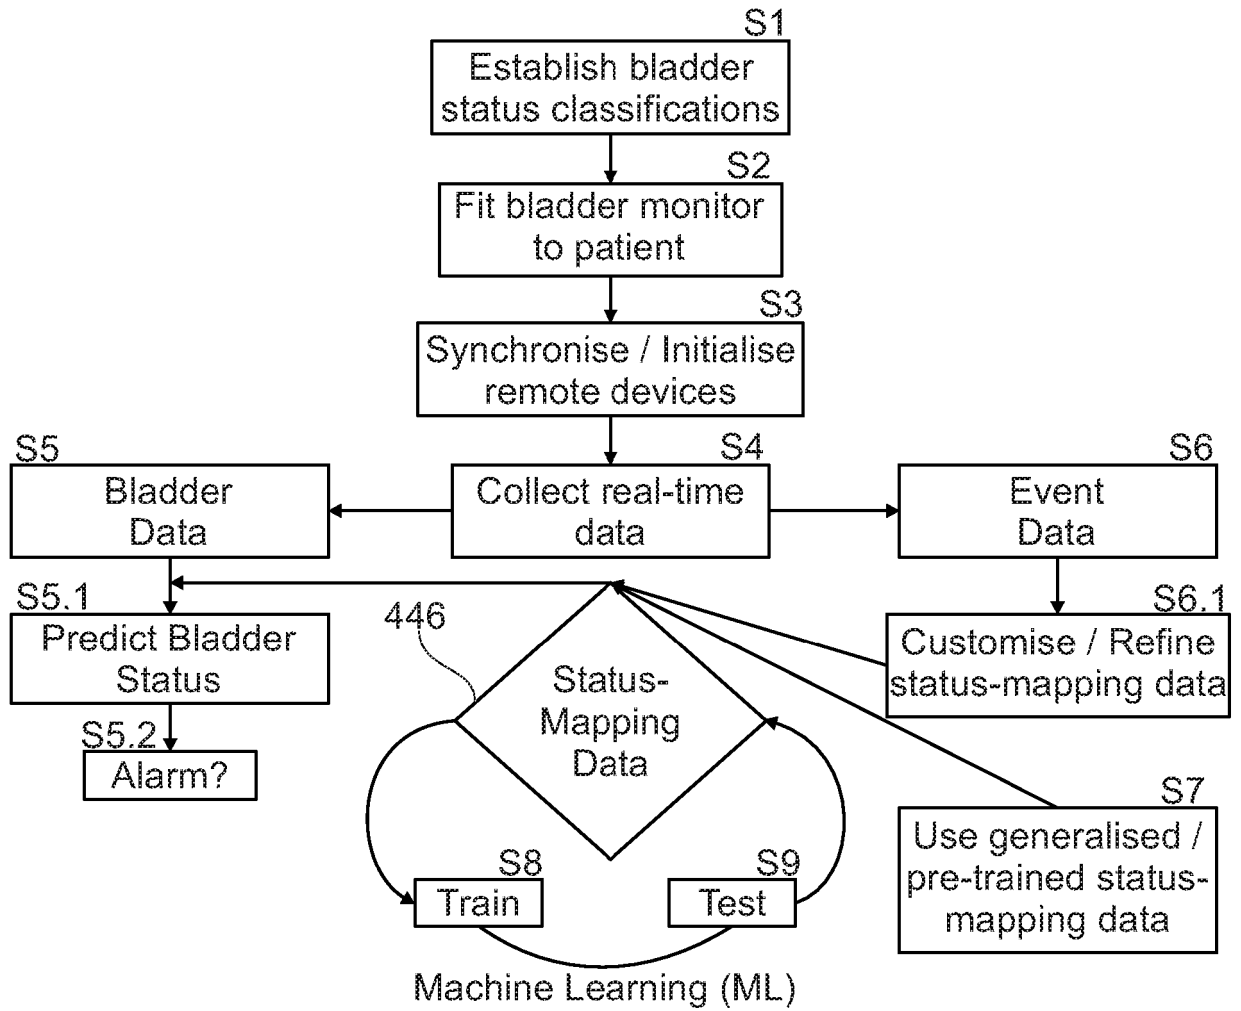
S1
Establish bladder status classifications

S2
Fit bladder monitor to patient

S3
Synchronise / Initialise remote devices

S5
Bladder Data

S4
Collect real-time data

S6
Event Data

S5.1
Predict Bladder Status

446

Status-Mapping Data

S6.1
Customise / Refine status-mapping data

S5.2
Alarm?

S7
Use generalised / pre-trained status-mapping data

S8
Train

S9
Test

Machine Learning (ML)